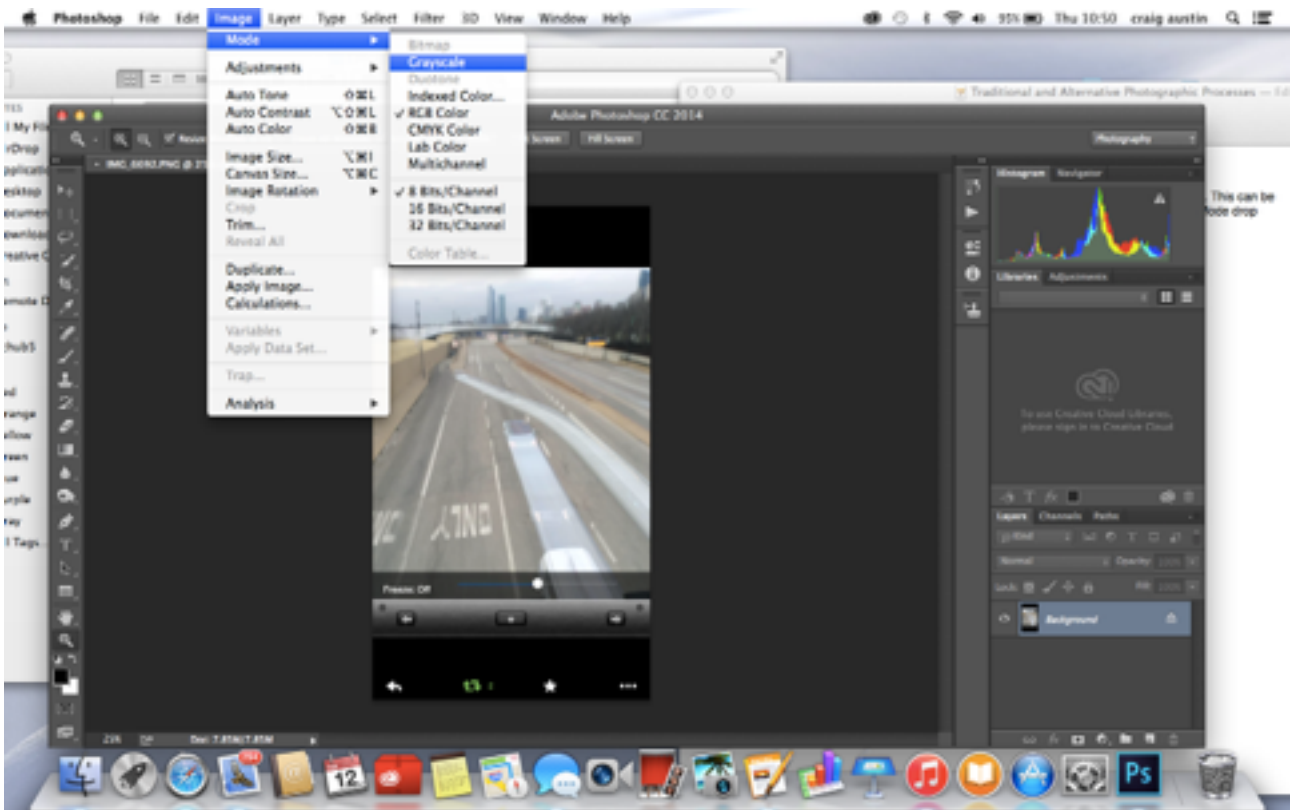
Photoshop File Edit Image Layer Type Select Filter 3D View Window Help
95% Thu 10:50 craig austin

Mode
Adjustments
Auto Tone ⇧⌘L
Auto Contrast ⌥⇧⌘L
Auto Color ⇧⌘B
Image Size... ⌥⌘I
Canvas Size... ⌥⌘C
Image Rotation
Crop
Trim...
Reveal All
Duplicate...
Apply Image...
Calculations...
Variables
Apply Data Set...
Trap...
Analysis

Bitmap
Grayscale
Duotone
Indexed Color...
✓ RGB Color
CMYK Color
Lab Color
Multichannel
✓ 8 Bits/Channel
16 Bits/Channel
32 Bits/Channel
Color Table...

Adobe Photoshop CC 2014
Traditional and Alternative Photographic Processes —
Fit Screen
Photography
Histogram Navigator
Libraries Adjustments
To use Creative Cloud Libraries, please sign in to Creative Cloud
Layers Channels Paths
Normal Opacity:
Lock: Fill:
Background
This can be
Mode drop
Freeze: Off
ONLY
21%
12